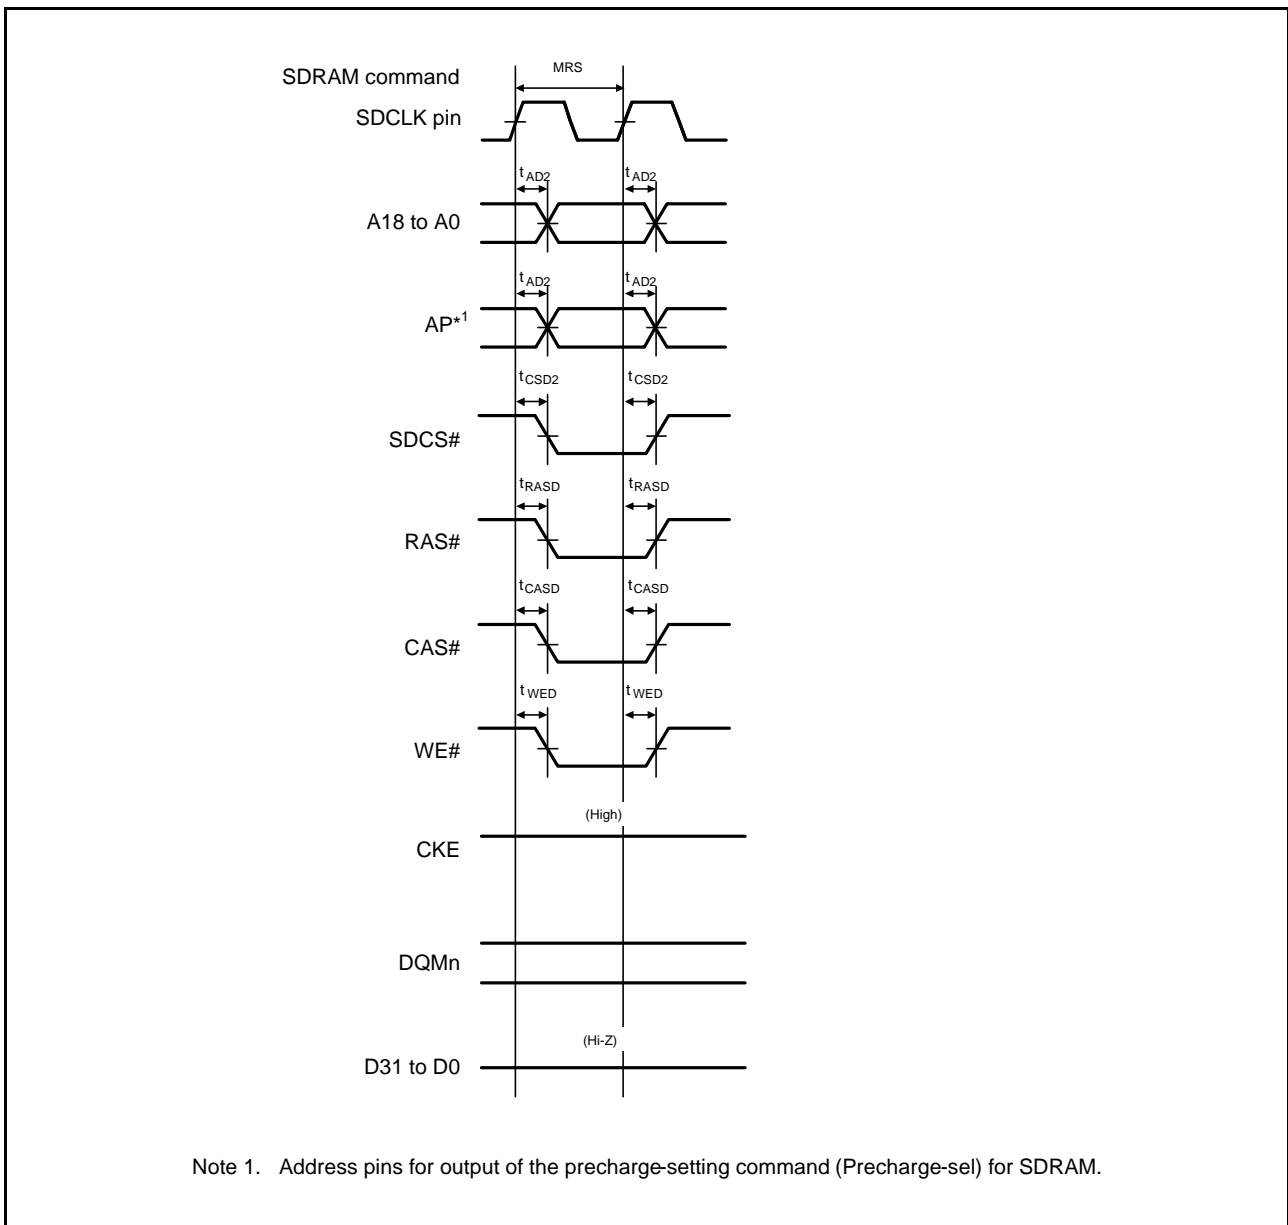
SDRAM command

MRS

SDCLK pin

$t_{AD2}$

$t_{AD2}$

A18 to A0

$t_{AD2}$

$t_{AD2}$

AP*$^1$

$t_{CSD2}$

$t_{CSD2}$

SDCS#

$t_{RASD}$

$t_{RASD}$

RAS#

$t_{CASD}$

$t_{CASD}$

CAS#

$t_{WED}$

$t_{WED}$

WE#

(High)

CKE

DQMn

(Hi-Z)

D31 to D0

Note 1. Address pins for output of the precharge-setting command (Precharge-sel) for SDRAM.